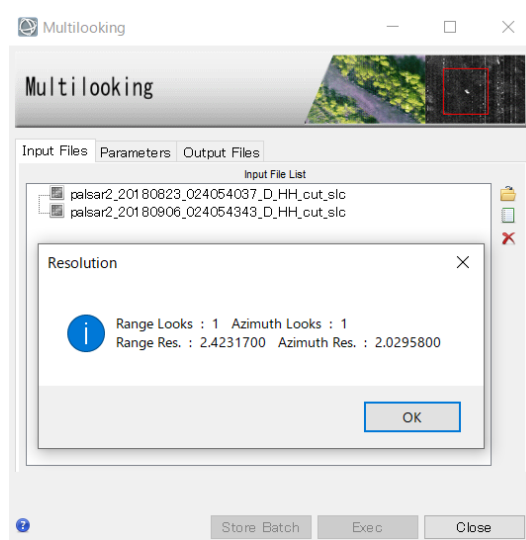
Multilooking

Multilooking

Input Files
Parameters
Output Files

Input File List

palsar2_20180823_024054037_D_HH_cut_slc
palsar2_20180906_024054343_D_HH_cut_slc

Resolution

Range Looks : 1 Azimuth Looks : 1
Range Res. : 2.4231700 Azimuth Res. : 2.0295800

OK

Store Batch
Exec
Close